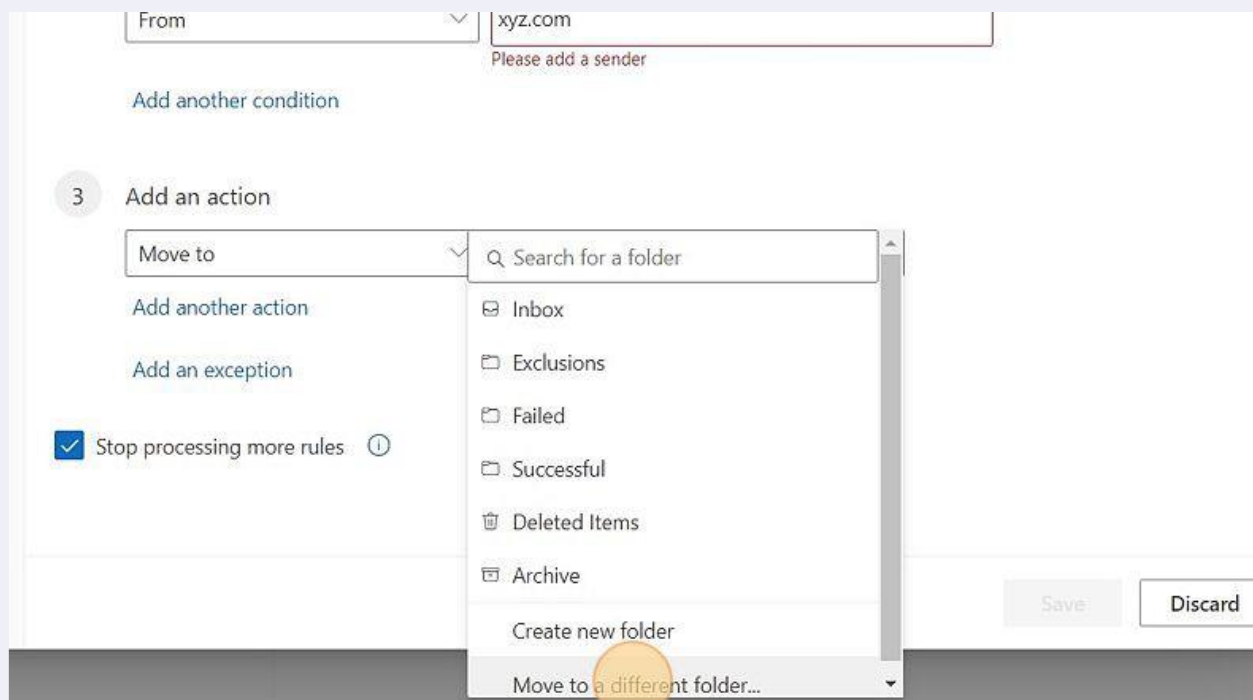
From

xyz.com

Please add a sender

Add another condition

3 Add an action

Move to

Search for a folder

Inbox

Exclusions

Failed

Successful

Deleted Items

Archive

Create new folder

Move to a different folder...

Add another action

Add an exception

Stop processing more rules

Save

Discard